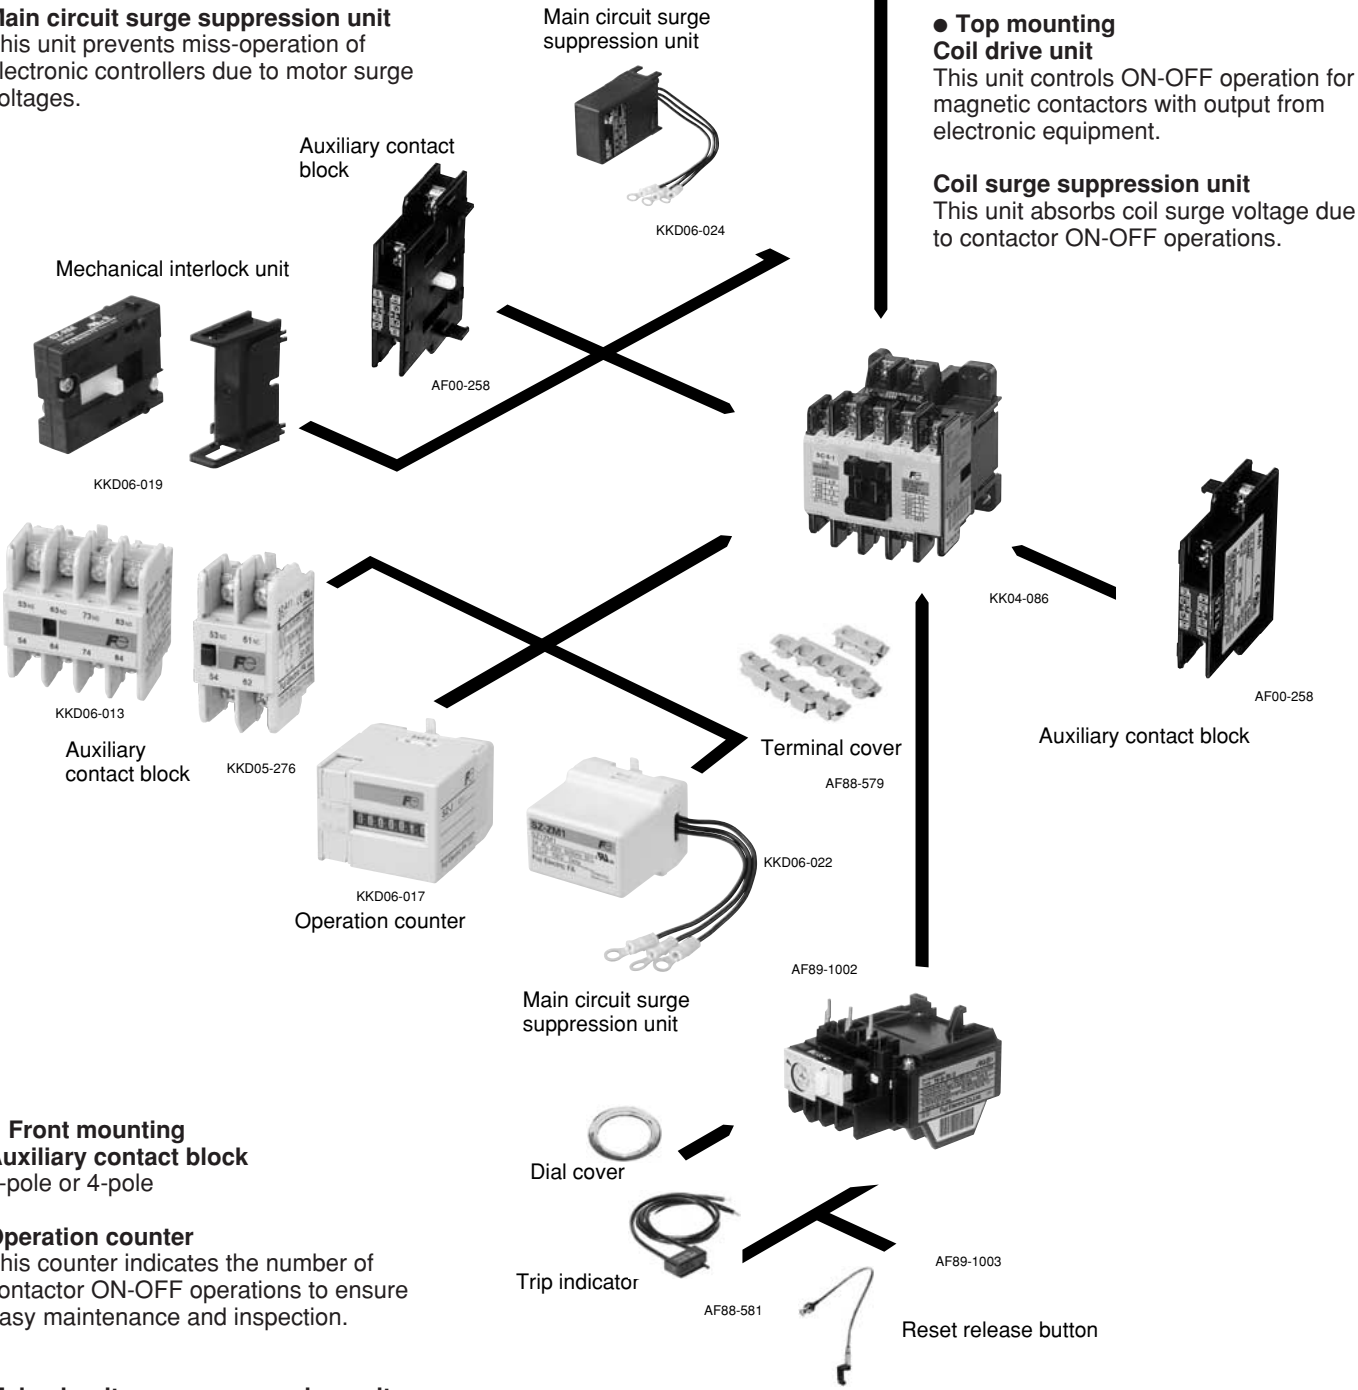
**ain circuit surge suppression unit**
his unit prevents miss-operation of lectronic controllers due to motor surge oltages.

Main circuit surge suppression unit

● **Top mounting**
**Coil drive unit**
This unit controls ON-OFF operation for magnetic contactors with output from electronic equipment.

**Coil surge suppression unit**
This unit absorbs coil surge voltage due to contactor ON-OFF operations.

Auxiliary contact block

KKD06-024

Mechanical interlock unit

AF00-258

KKD06-019

KK04-086

KKD06-013

AF00-258

Auxiliary contact block

KKD05-276

Terminal cover

Auxiliary contact block

AF88-579

KKD06-022

KKD06-017

Operation counter

AF89-1002

Main circuit surge suppression unit

**Front mounting**
**uxiliary contact block**
-pole or 4-pole

**peration counter**
his counter indicates the number of ontactor ON-OFF operations to ensure asy maintenance and inspection.

Dial cover

Trip indicator

AF89-1003

AF88-581

Reset release button

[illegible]